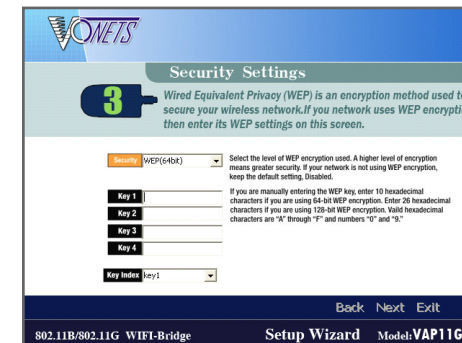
VONETS

Security Settings

3

Wired Equivalent Privacy (WEP) is an encryption method used to secure your wireless network.If you network uses WEP encrypti then enter its WEP settings on this screen.

Security WEP(64bit)

Select the level of WEP encryption used. A higher level of encryption means greater security. If your network is not using WEP encryption, keep the default setting, Disabled.

Key 1

Key 2

Key 3

Key 4

If you are manually entering the WEP key, enter 10 hexadecimal characters if you are using 64-bit WEP encryption. Enter 26 hexadecimal characters if you are using 128-bit WEP encryption. Valid hexadecimal characters are "A" through "F" and numbers "0" and "9."

Key Index key1

Back Next Exit

802.11B/802.11G WIFI-Bridge Setup Wizard Model:VAP11G